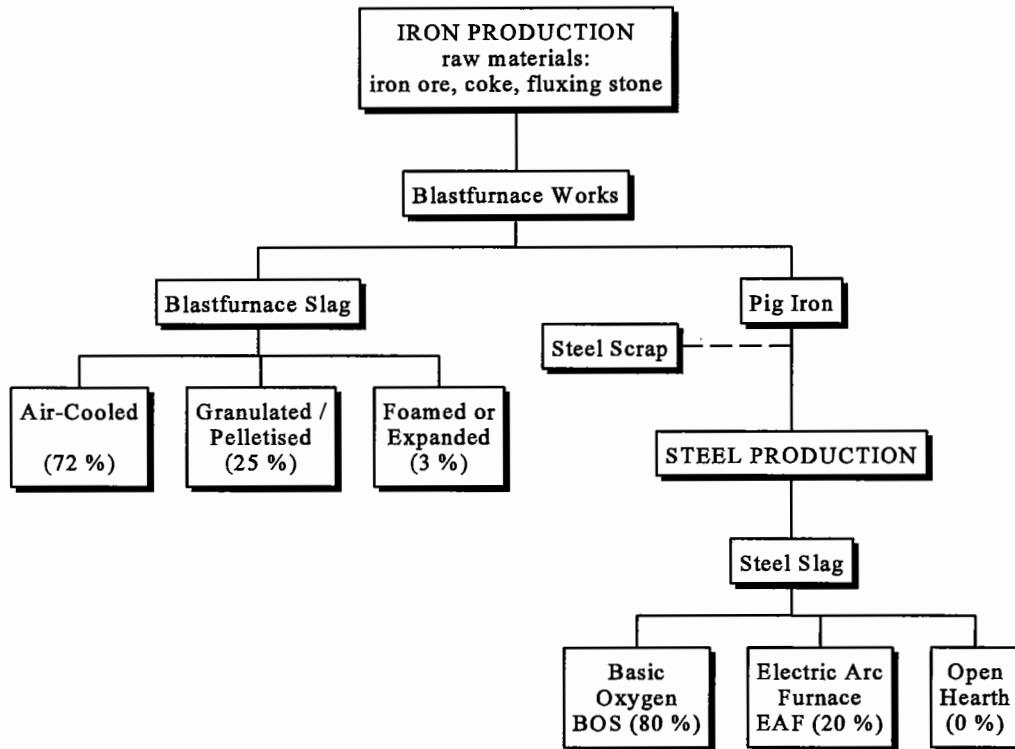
IRON PRODUCTION
raw materials:
iron ore, coke, fluxing stone

Blastfurnace Works

Blastfurnace Slag

Pig Iron

Steel Scrap

Air-Cooled
(72 %)

Granulated / Pelletised
(25 %)

Foamed or Expanded
(3 %)

STEEL PRODUCTION

Steel Slag

Basic Oxygen
BOS (80 %)

Electric Arc Furnace
EAF (20 %)

Open Hearth
(0 %)